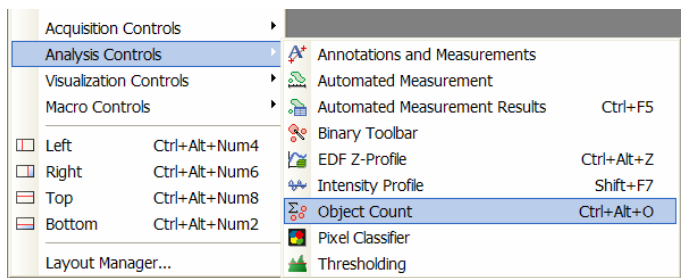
Acquisition Controls
Analysis Controls
Visualization Controls
Macro Controls
Left Ctrl+Alt+Num4
Right Ctrl+Alt+Num6
Top Ctrl+Alt+Num8
Bottom Ctrl+Alt+Num2
Layout Manager...

Annotations and Measurements
Automated Measurement
Automated Measurement Results Ctrl+F5
Binary Toolbar
EDF Z-Profile Ctrl+Alt+Z
Intensity Profile Shift+F7
Object Count Ctrl+Alt+O
Pixel Classifier
Thresholding